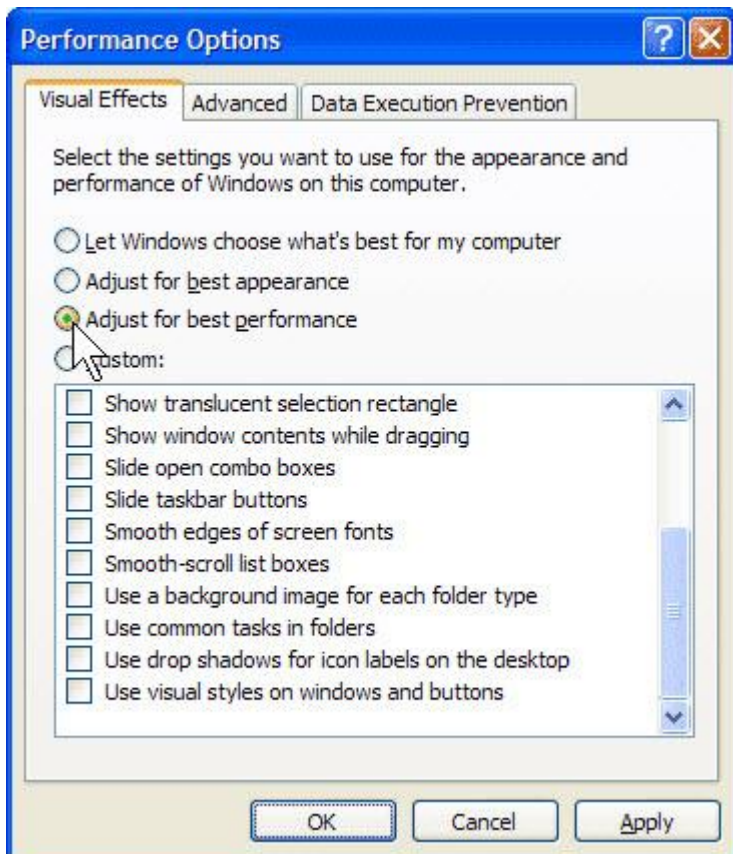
Performance Options

Visual Effects | Advanced | Data Execution Prevention

Select the settings you want to use for the appearance and performance of Windows on this computer.

Let Windows choose what's best for my computer
Adjust for best appearance
Adjust for best performance
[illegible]stom:

Show translucent selection rectangle
Show window contents while dragging
Slide open combo boxes
Slide taskbar buttons
Smooth edges of screen fonts
Smooth-scroll list boxes
Use a background image for each folder type
Use common tasks in folders
Use drop shadows for icon labels on the desktop
Use visual styles on windows and buttons

OK | Cancel | Apply